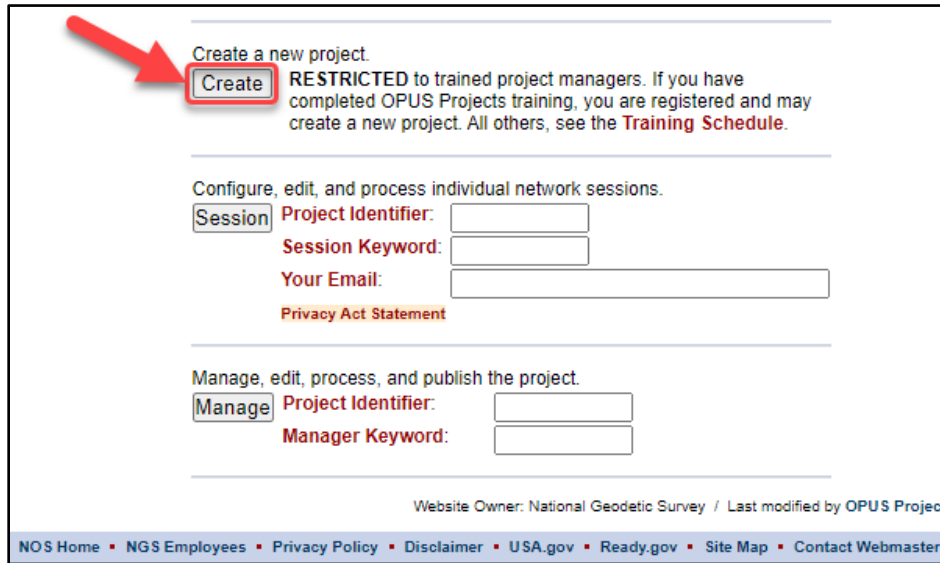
Create a new project.

Create **RESTRICTED** to trained project managers. If you have completed OPUS Projects training, you are registered and may create a new project. All others, see the Training Schedule.

Configure, edit, and process individual network sessions.

Session Project Identifier:

Session Keyword:

Your Email:

Privacy Act Statement

Manage, edit, process, and publish the project.

Manage Project Identifier:

Manager Keyword:

Website Owner: National Geodetic Survey / Last modified by OPUS Projec

NOS Home ▪ NGS Employees ▪ Privacy Policy ▪ Disclaimer ▪ USA.gov ▪ Ready.gov ▪ Site Map ▪ Contact Webmaster